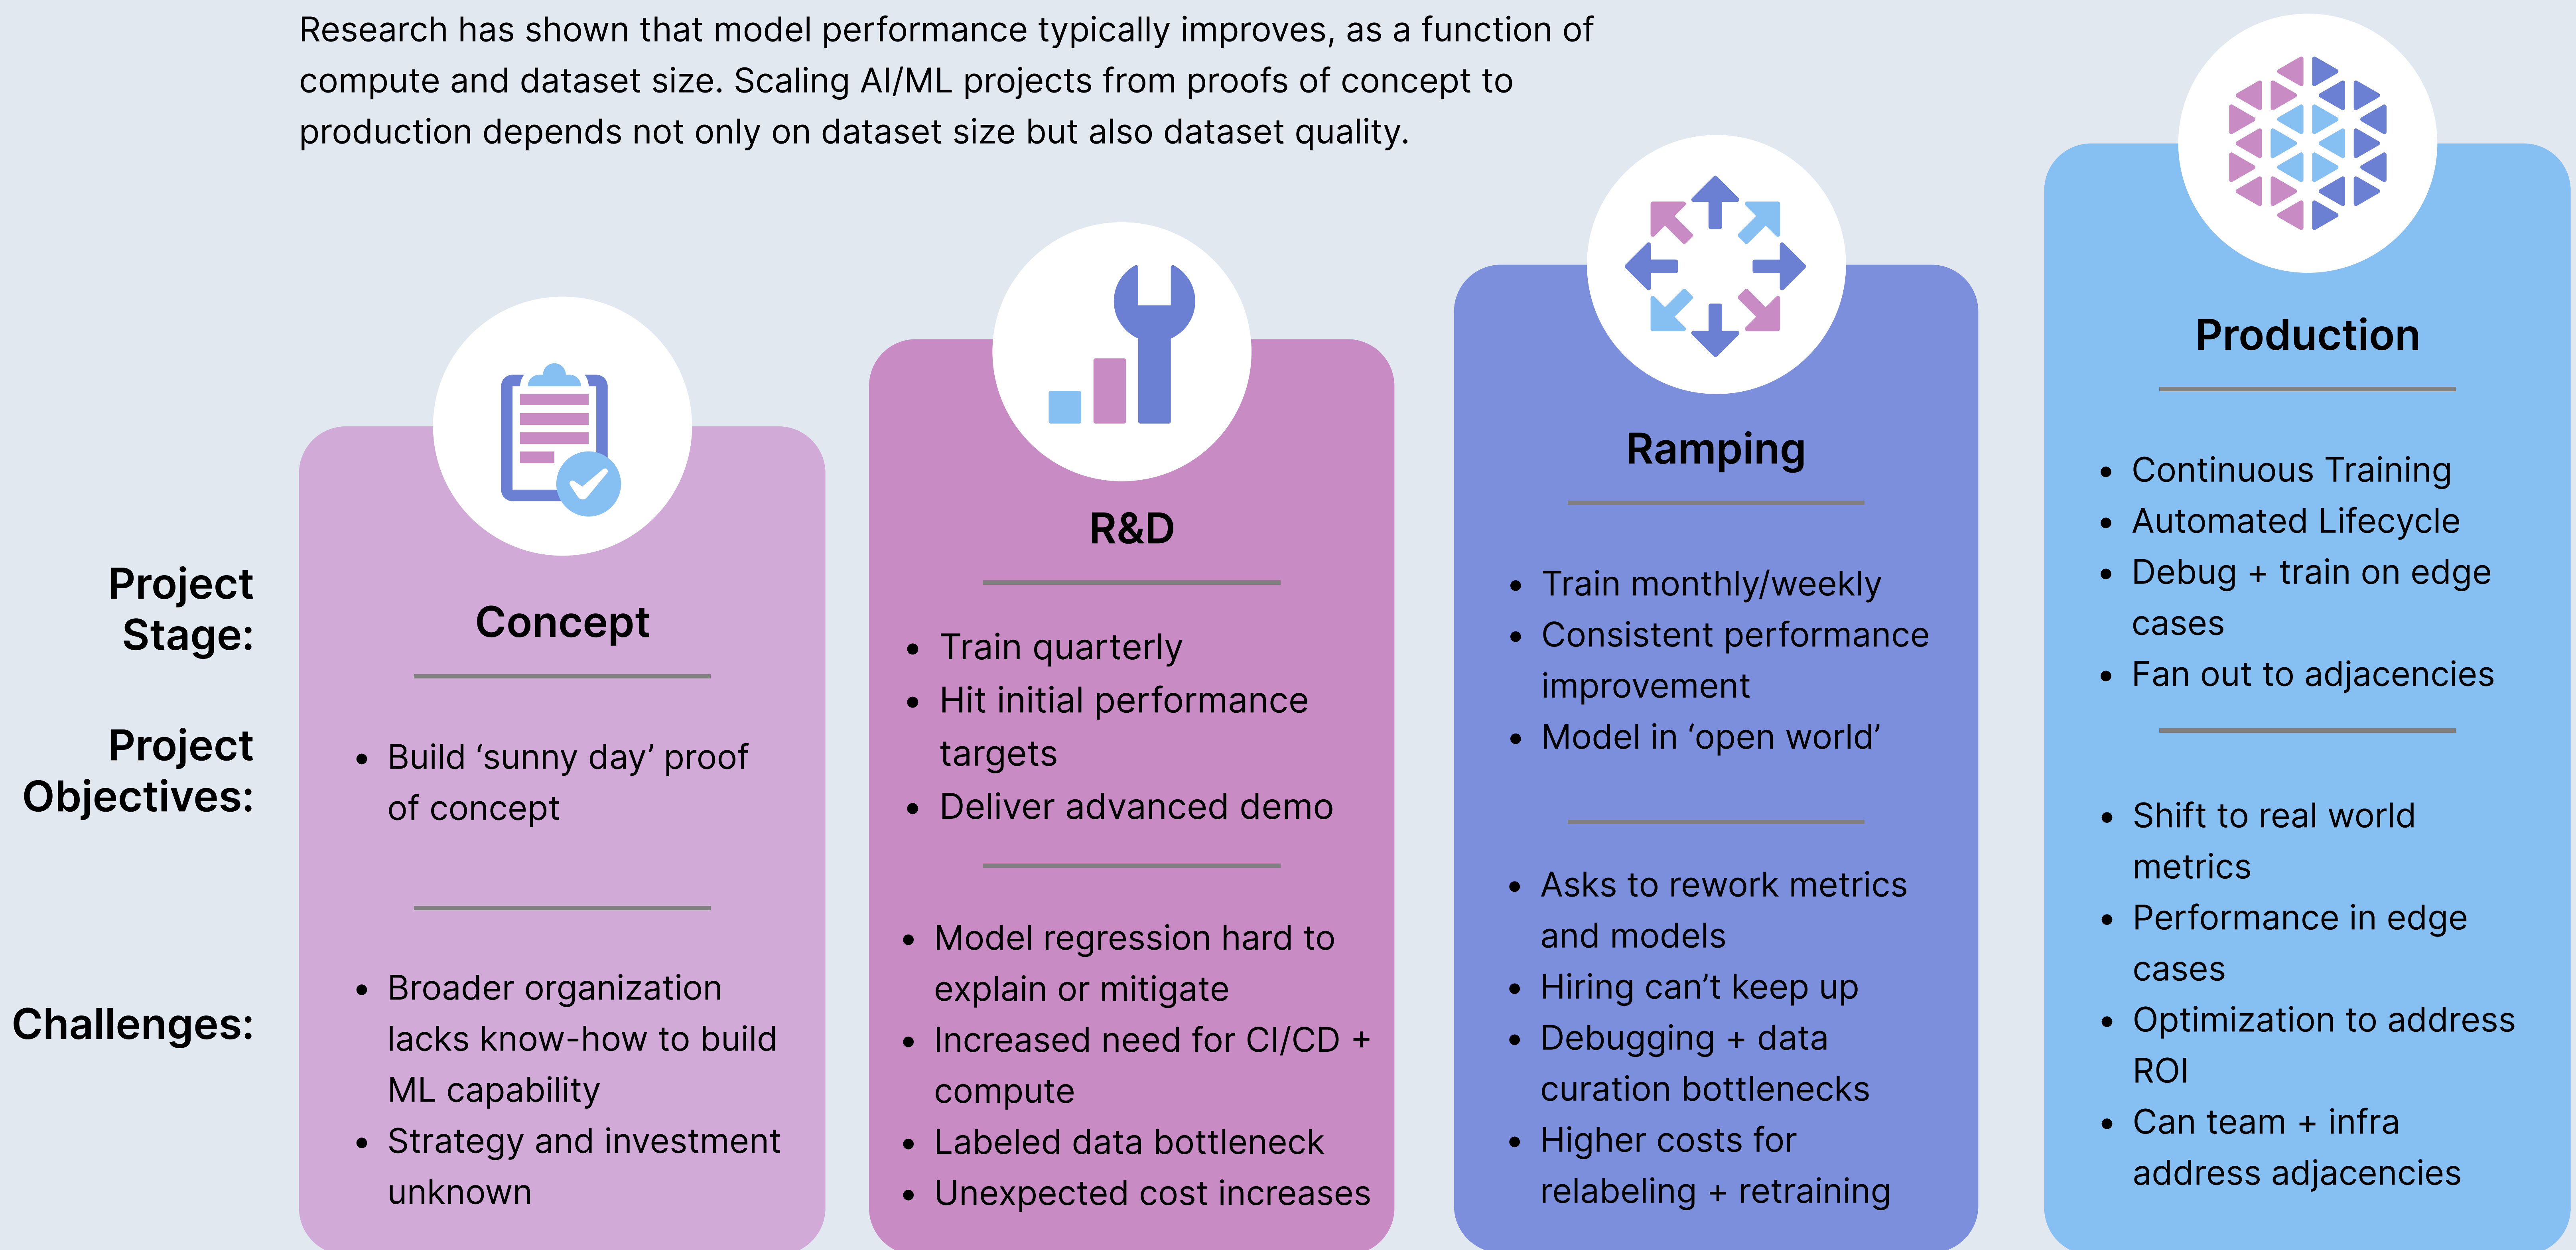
Research has shown that model performance typically improves, as a function of compute and dataset size. Scaling AI/ML projects from proofs of concept to production depends not only on dataset size but also dataset quality.

Project Stage:

Project Objectives:

Challenges:

Concept

- Build ‘sunny day’ proof of concept

- Broader organization lacks know-how to build ML capability
- Strategy and investment unknown

R&D

- Train quarterly
- Hit initial performance targets
- Deliver advanced demo

- Model regression hard to explain or mitigate
- Increased need for CI/CD + compute
- Labeled data bottleneck
- Unexpected cost increases

Ramping

- Train monthly/weekly
- Consistent performance improvement
- Model in ‘open world’

- Asks to rework metrics and models
- Hiring can’t keep up
- Debugging + data curation bottlenecks
- Higher costs for relabeling + retraining

Production

- Continuous Training
- Automated Lifecycle
- Debug + train on edge cases
- Fan out to adjacencies

- Shift to real world metrics
- Performance in edge cases
- Optimization to address ROI
- Can team + infra address adjacencies